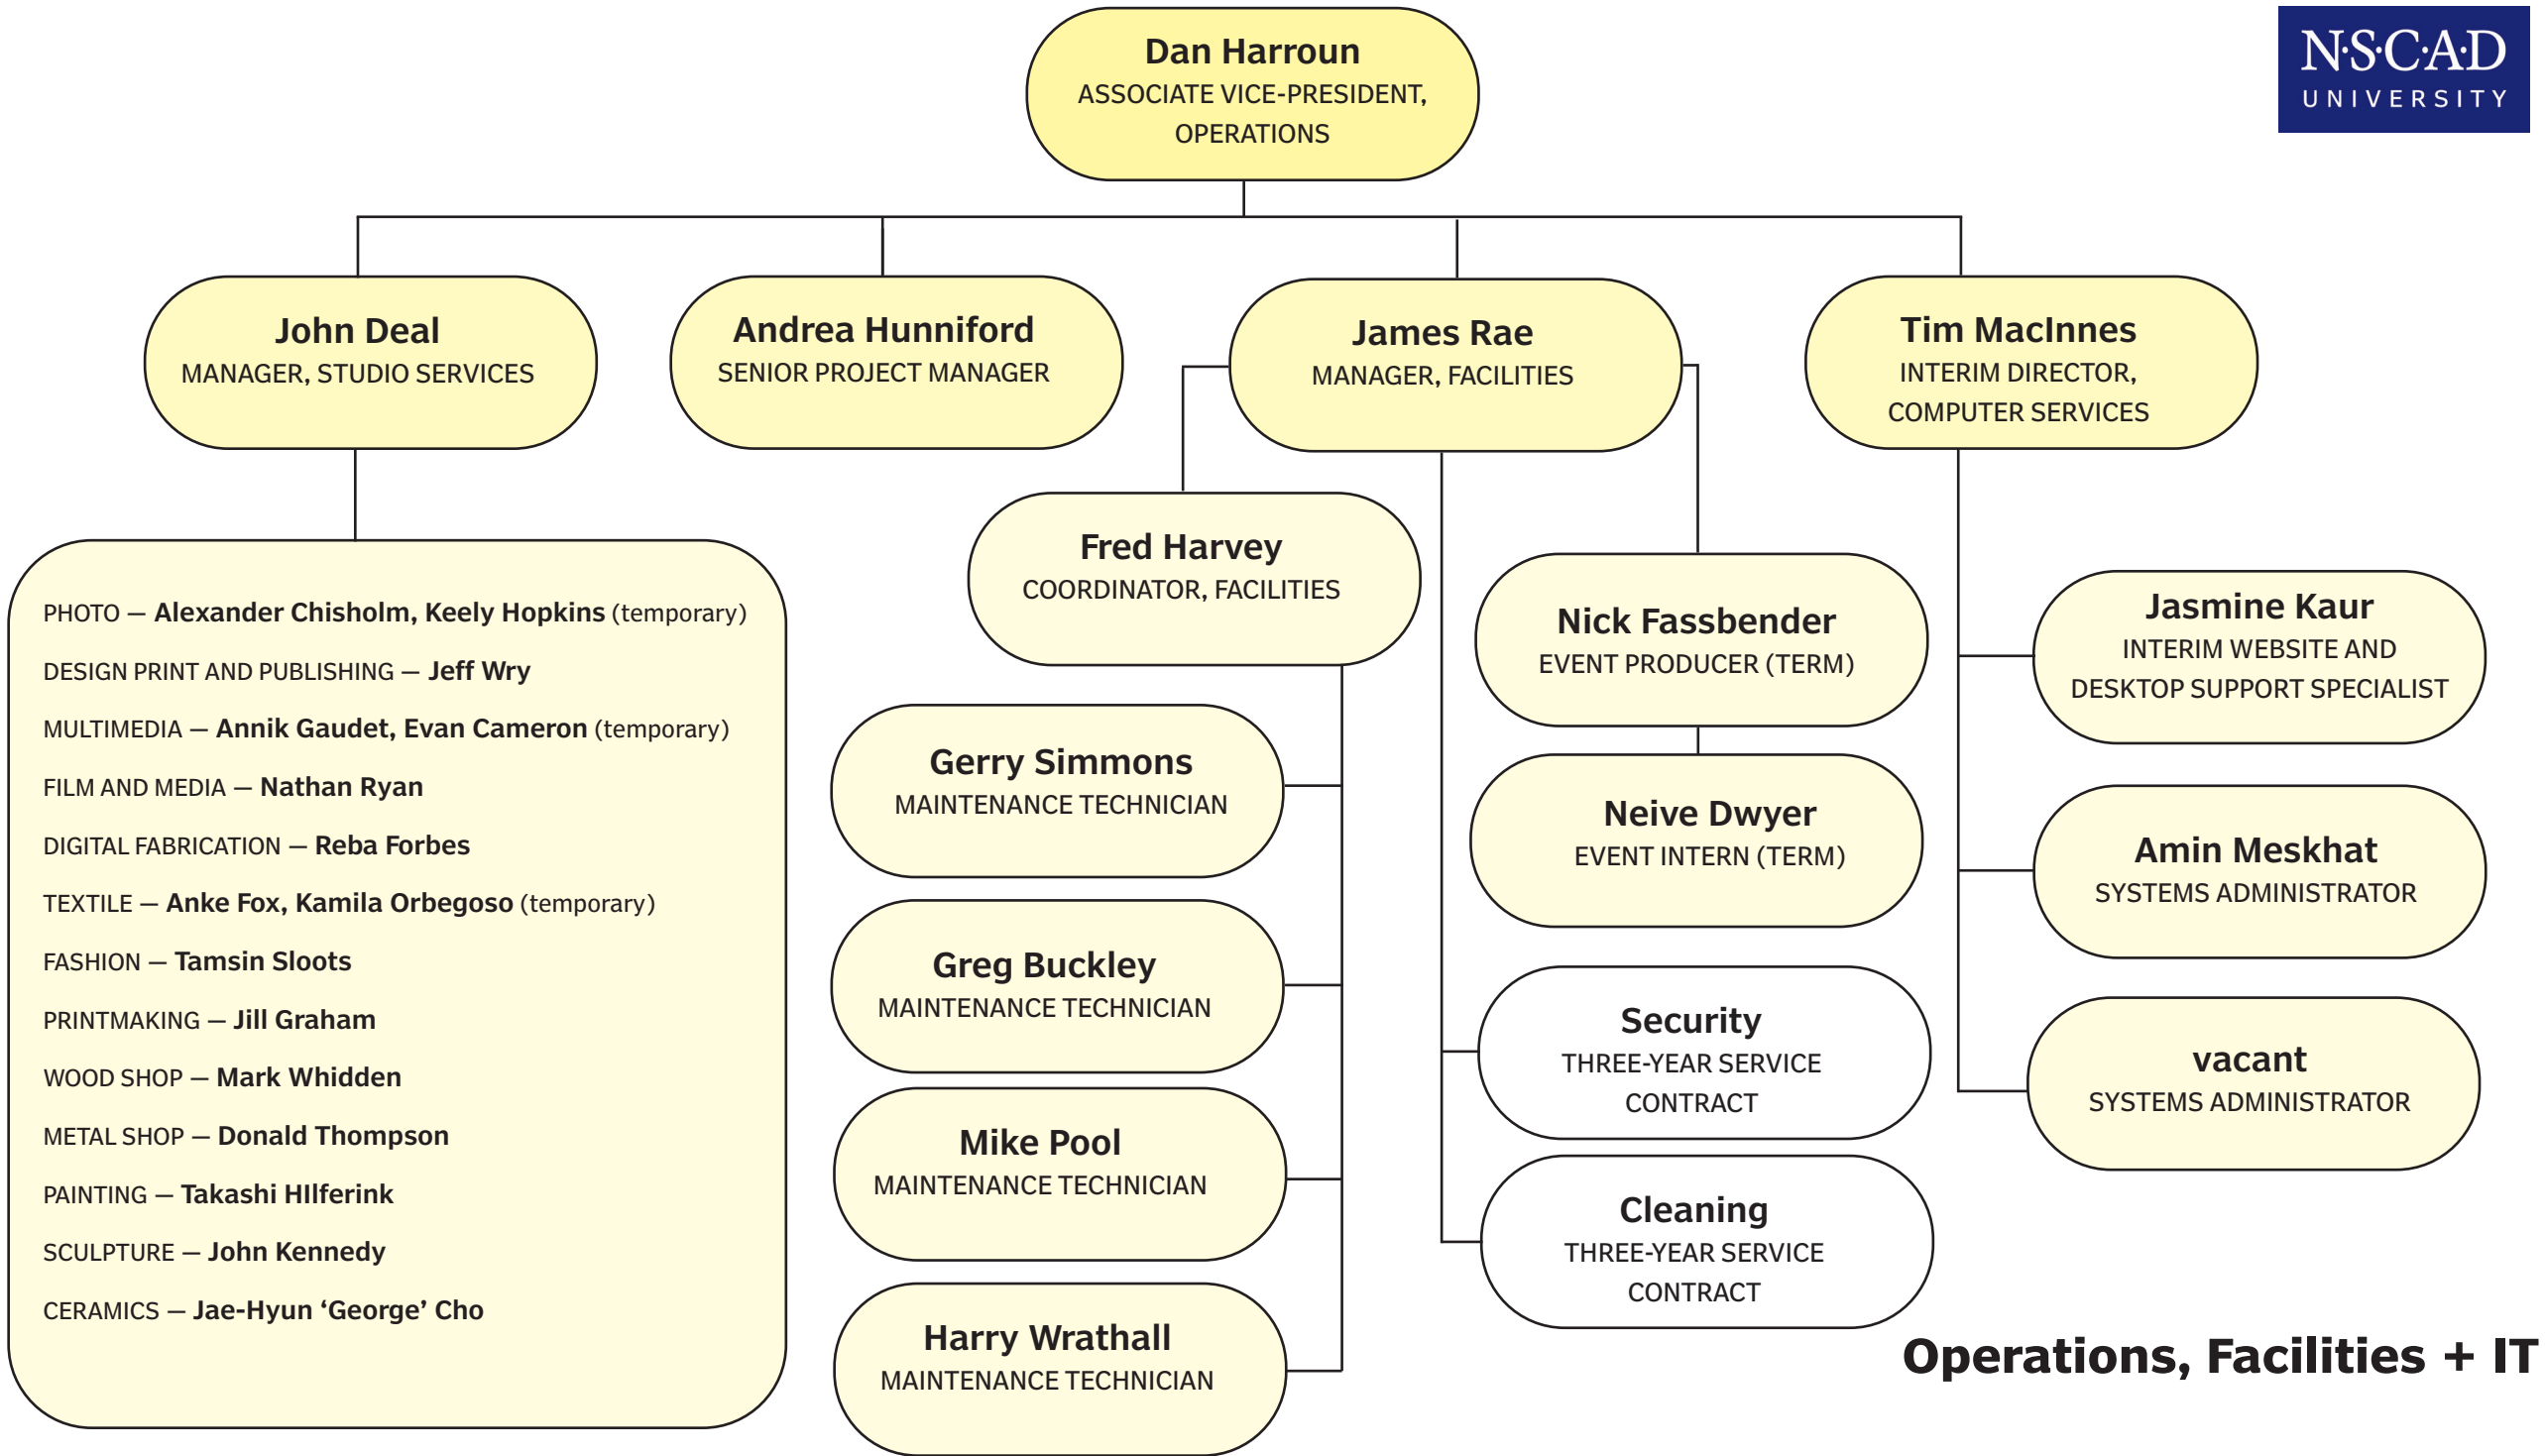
N·S·C·A·D
UNIVERSITY

Dan Harroun
ASSOCIATE VICE-PRESIDENT, OPERATIONS

John Deal
MANAGER, STUDIO SERVICES

Andrea Hunniford
SENIOR PROJECT MANAGER

James Rae
MANAGER, FACILITIES

Tim MacInnes
INTERIM DIRECTOR, COMPUTER SERVICES

PHOTO — Alexander Chisholm, Keely Hopkins (temporary)

DESIGN PRINT AND PUBLISHING — Jeff Wry

MULTIMEDIA — Annik Gaudet, Evan Cameron (temporary)

FILM AND MEDIA — Nathan Ryan

DIGITAL FABRICATION — Reba Forbes

TEXTILE — Anke Fox, Kamila Orbegoso (temporary)

FASHION — Tamsin Sloots

PRINTMAKING — Jill Graham

WOOD SHOP — Mark Whidden

METAL SHOP — Donald Thompson

PAINTING — Takashi HIlferink

SCULPTURE — John Kennedy

CERAMICS — Jae-Hyun ‘George’ Cho

Fred Harvey
COORDINATOR, FACILITIES

Gerry Simmons
MAINTENANCE TECHNICIAN

Greg Buckley
MAINTENANCE TECHNICIAN

Mike Pool
MAINTENANCE TECHNICIAN

Harry Wrathall
MAINTENANCE TECHNICIAN

Nick Fassbender
EVENT PRODUCER (TERM)

Neive Dwyer
EVENT INTERN (TERM)

Security
THREE-YEAR SERVICE CONTRACT

Cleaning
THREE-YEAR SERVICE CONTRACT

Jasmine Kaur
INTERIM WEBSITE AND DESKTOP SUPPORT SPECIALIST

Amin Meskhat
SYSTEMS ADMINISTRATOR

vacant
SYSTEMS ADMINISTRATOR

Operations, Facilities + IT